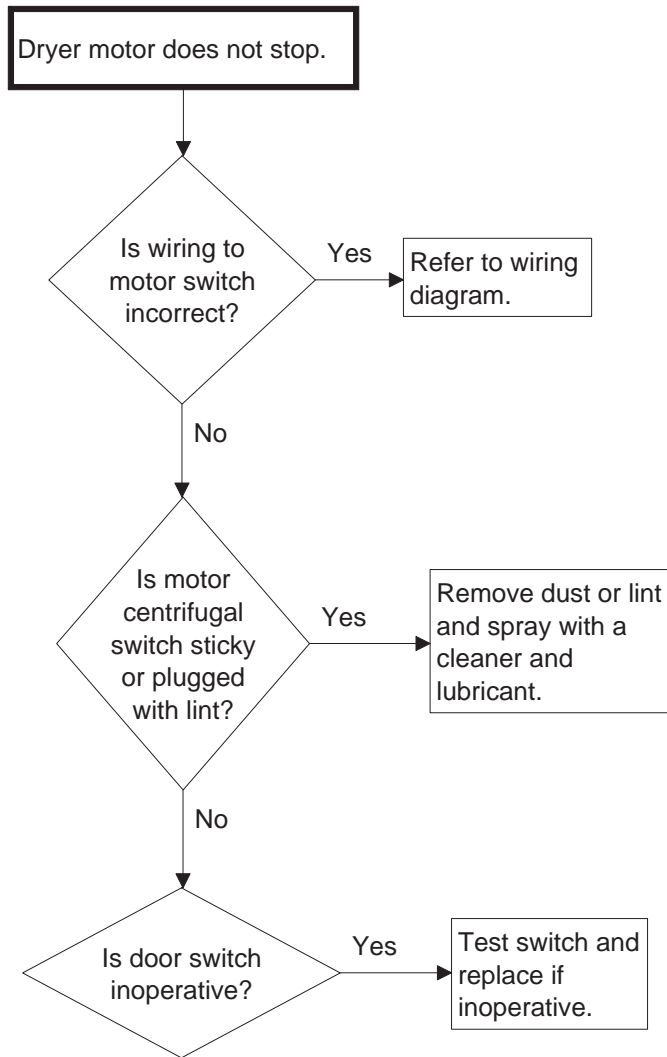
Dryer motor does not stop.

Is wiring to motor switch incorrect?

Yes

Refer to wiring diagram.

No

Is motor centrifugal switch sticky or plugged with lint?

Yes

Remove dust or lint and spray with a cleaner and lubricant.

No

Is door switch inoperative?

Yes

Test switch and replace if inoperative.